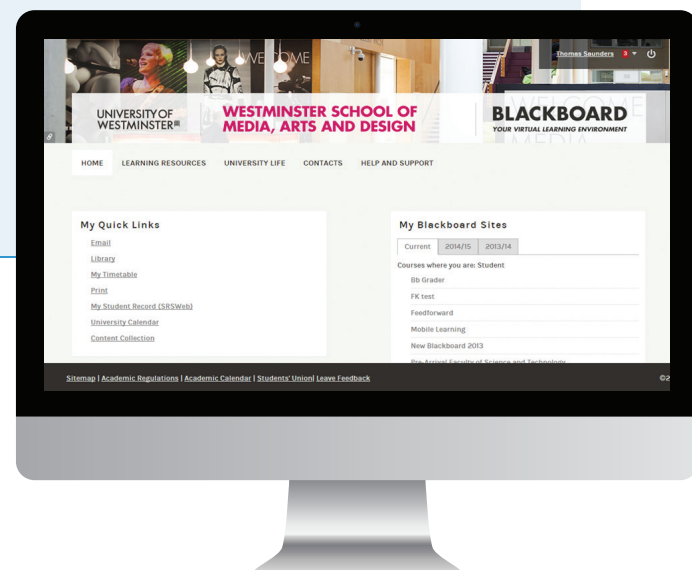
Thomas Saunders 3

WELCOME

UNIVERSITY OF WESTMINSTER

WESTMINSTER SCHOOL OF MEDIA, ARTS AND DESIGN

BLACKBOARD
YOUR VIRTUAL LEARNING ENVIRONMENT

HOME LEARNING RESOURCES UNIVERSITY LIFE CONTACTS HELP AND SUPPORT

My Quick Links

Email
Library
My Timetable
Print
My Student Record (SRSWeb)
University Calendar
Content Collection

My Blackboard Sites

Current 2014/15 2013/14

Courses where you are: Student

Bb Grader
FK test
Feedforward
Mobile Learning
New Blackboard 2013
Pre-Arrival Faculty of Science and Technology

Sitemap | Academic Regulations | Academic Calendar | Students' Union| Leave Feedback

©2